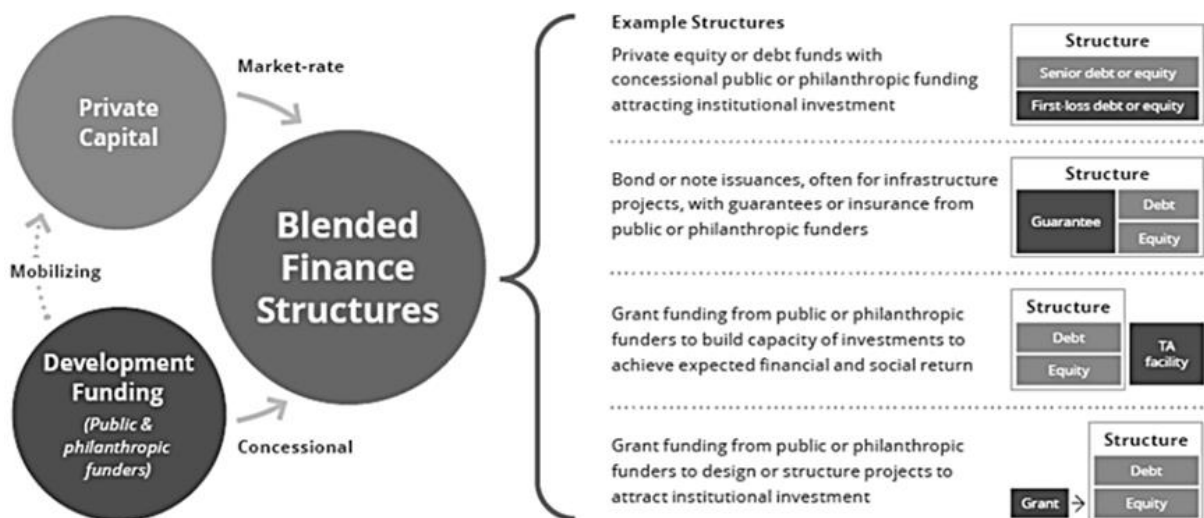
Private Capital

Market-rate

Mobilizing

Blended Finance Structures

Development Funding
(Public & philanthropic funders)

Concessional

Example Structures

Private equity or debt funds with concessional public or philanthropic funding attracting institutional investment

Structure
Senior debt or equity
First-loss debt or equity

Bond or note issuances, often for infrastructure projects, with guarantees or insurance from public or philanthropic funders

Structure
Guarantee
Debt
Equity

Grant funding from public or philanthropic funders to build capacity of investments to achieve expected financial and social return

Structure
Debt
Equity
TA facility

Grant funding from public or philanthropic funders to design or structure projects to attract institutional investment

Structure
Debt
Grant
Equity